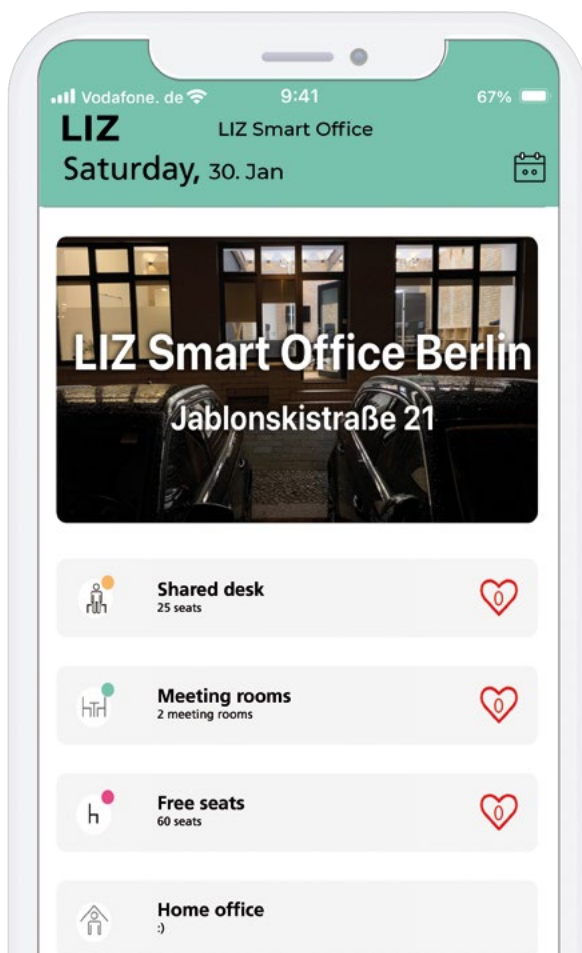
Vodafone. de 9:41 67%

LIZ LIZ Smart Office

Saturday, 30. Jan

LIZ Smart Office Berlin

Jablonskistraße 21

Shared desk
25 seats

0

Meeting rooms
2 meeting rooms

0

Free seats
60 seats

0

Home office
:)